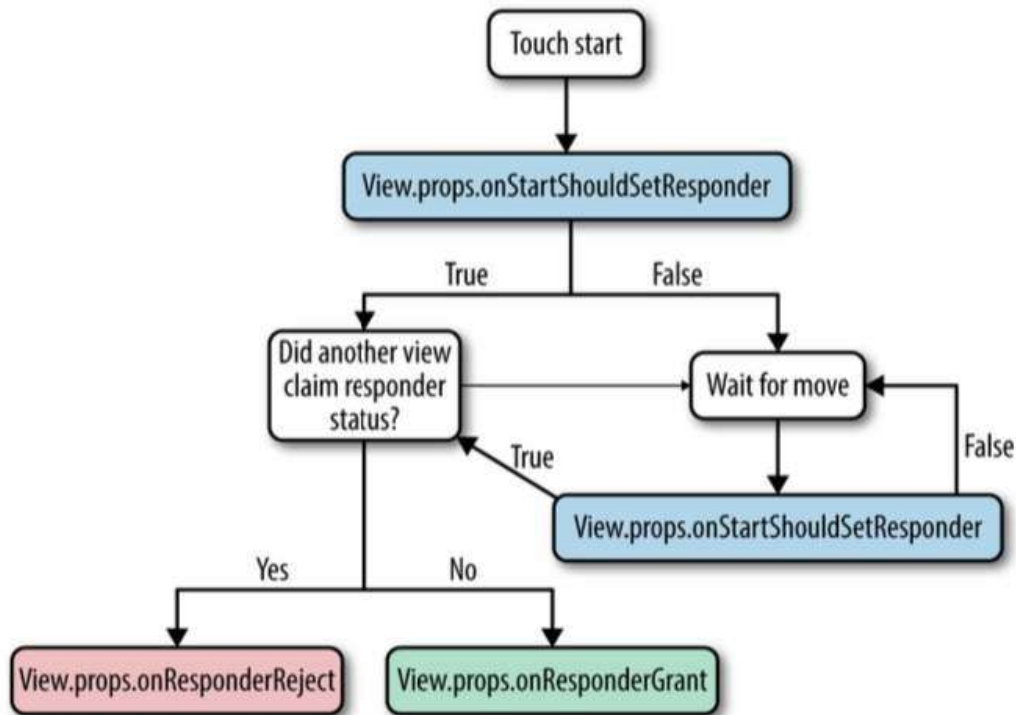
Touch start

View.props.onStartShouldSetResponder

True

False

Did another view claim responder status?

Wait for move

True

False

View.props.onStartShouldSetResponder

Yes

No

View.props.onResponderReject

View.props.onResponderGrant